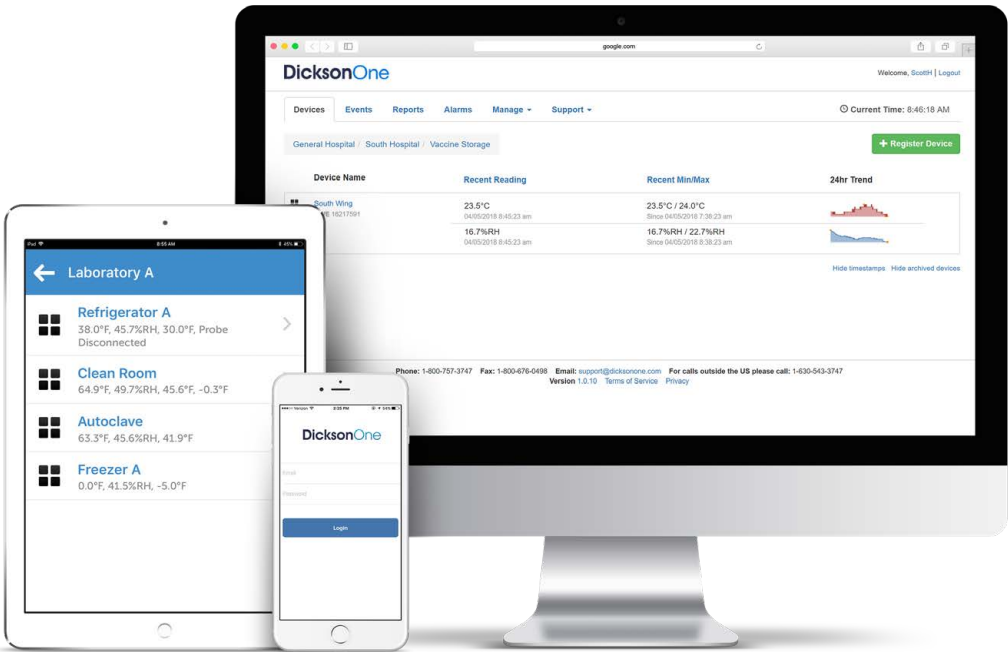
google.com

DicksonOne

Welcome, ScottH | Logout

Devices Events Reports Alarms Manage Support

Current Time: 8:46:18 AM

General Hospital / South Hospital / Vaccine Storage

+ Register Device

| Device Name | Recent Reading | Recent Min/Max | 24hr Trend |
|---|---|---|---|
| South Wing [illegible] 16217591 | 23.5°C 04/05/2018 8:45:23 am | 23.5°C / 24.0°C Since 04/05/2018 7:38:23 am | |
| | 16.7%RH 04/05/2018 8:45:23 am | 16.7%RH / 22.7%RH Since 04/05/2018 8:38:23 am | |

Hide timestamps Hide archived devices

Phone: 1-800-757-3747 Fax: 1-800-676-0498 Email: support@dicksonone.com For calls outside the US please call: 1-630-543-3747
Version 1.0.10 Terms of Service Privacy

iPad 8:55 AM 45%

Laboratory A

Refrigerator A
38.0°F, 45.7%RH, 30.0°F, Probe Disconnected

Clean Room
64.9°F, 49.7%RH, 45.6°F, -0.3°F

Autoclave
63.3°F, 45.6%RH, 41.9°F

Freezer A
0.0°F, 41.5%RH, -5.0°F

3:35 PM

DicksonOne

Email

Password

Login